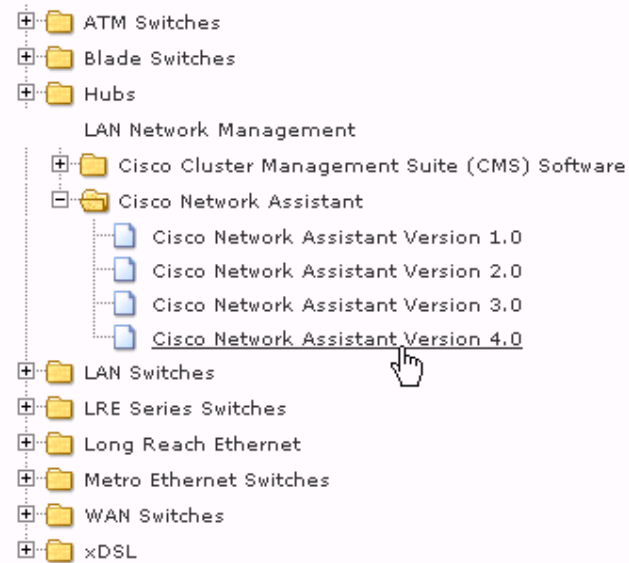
ATM Switches
Blade Switches
Hubs
LAN Network Management
Cisco Cluster Management Suite (CMS) Software
Cisco Network Assistant
Cisco Network Assistant Version 1.0
Cisco Network Assistant Version 2.0
Cisco Network Assistant Version 3.0
Cisco Network Assistant Version 4.0
LAN Switches
LRE Series Switches
Long Reach Ethernet
Metro Ethernet Switches
WAN Switches
xDSL